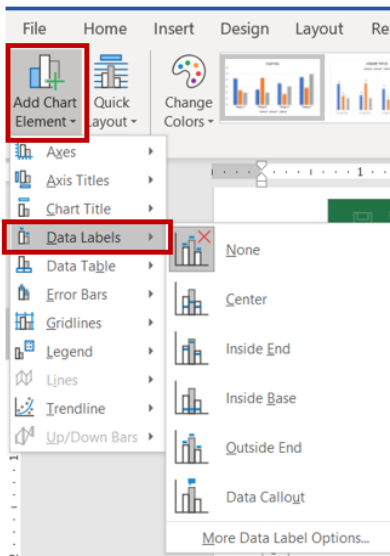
File Home Insert Design Layout Re

Add Chart Element
Quick Layout
Change Colors

Axes
Axis Titles
Chart Title
Data Labels
Data Table
Error Bars
Gridlines
Legend
Lines
Trendline
Up/Down Bars

None
Center
Inside End
Inside Base
Outside End
Data Callout
More Data Label Options...

1